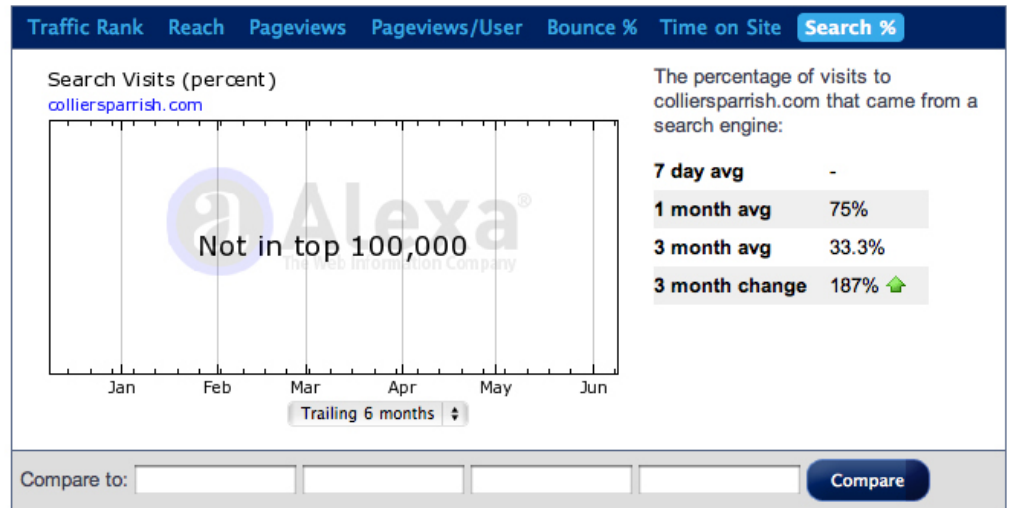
Traffic Rank Reach Pageviews Pageviews/User Bounce % Time on Site Search %

Search Visits (percent)
colliersparrish.com

Alexa®
The Web Information Company

Not in top 100,000

Jan Feb Mar Apr May Jun

Trailing 6 months

The percentage of visits to colliersparrish.com that came from a search engine:

| | |
|---|---|
| 7 day avg | - |
| 1 month avg | 75% |
| 3 month avg | 33.3% |
| 3 month change | 187% |

Compare to:

Compare